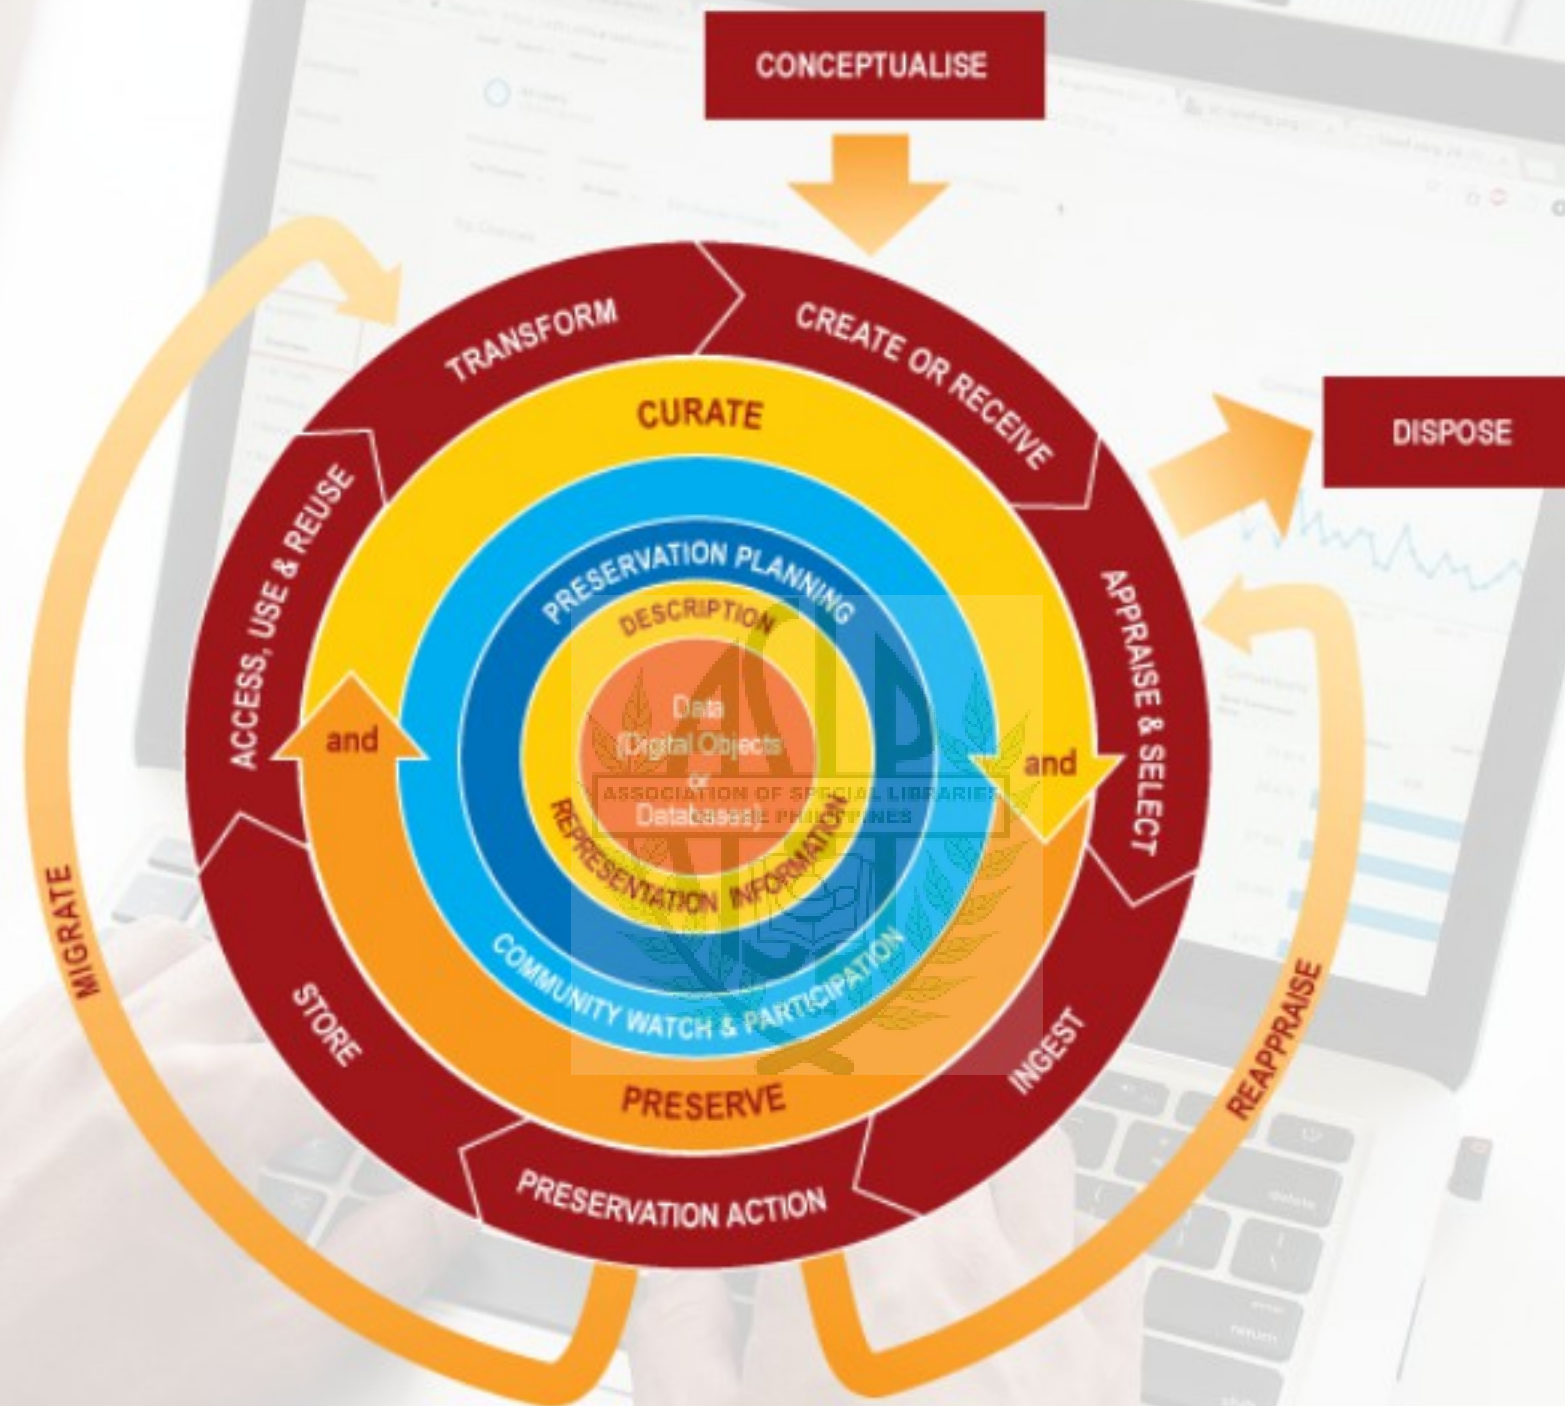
CONCEPTUALISE

DISPOSE

TRANSFORM

CREATE OR RECEIVE

APPRAISE & SELECT

INGEST

PRESERVATION ACTION

STORE

ACCESS, USE & REUSE

CURATE

PRESERVATION PLANNING

DESCRIPTION

Data (Digital Objects or Databases)

REPRESENTATION INFORMATION

COMMUNITY WATCH & PARTICIPATION

PRESERVE

and

and

MIGRATE

REAPPRAISE

ASSOCIATION OF SPECIAL LIBRARIES OF THE PHILIPPINES